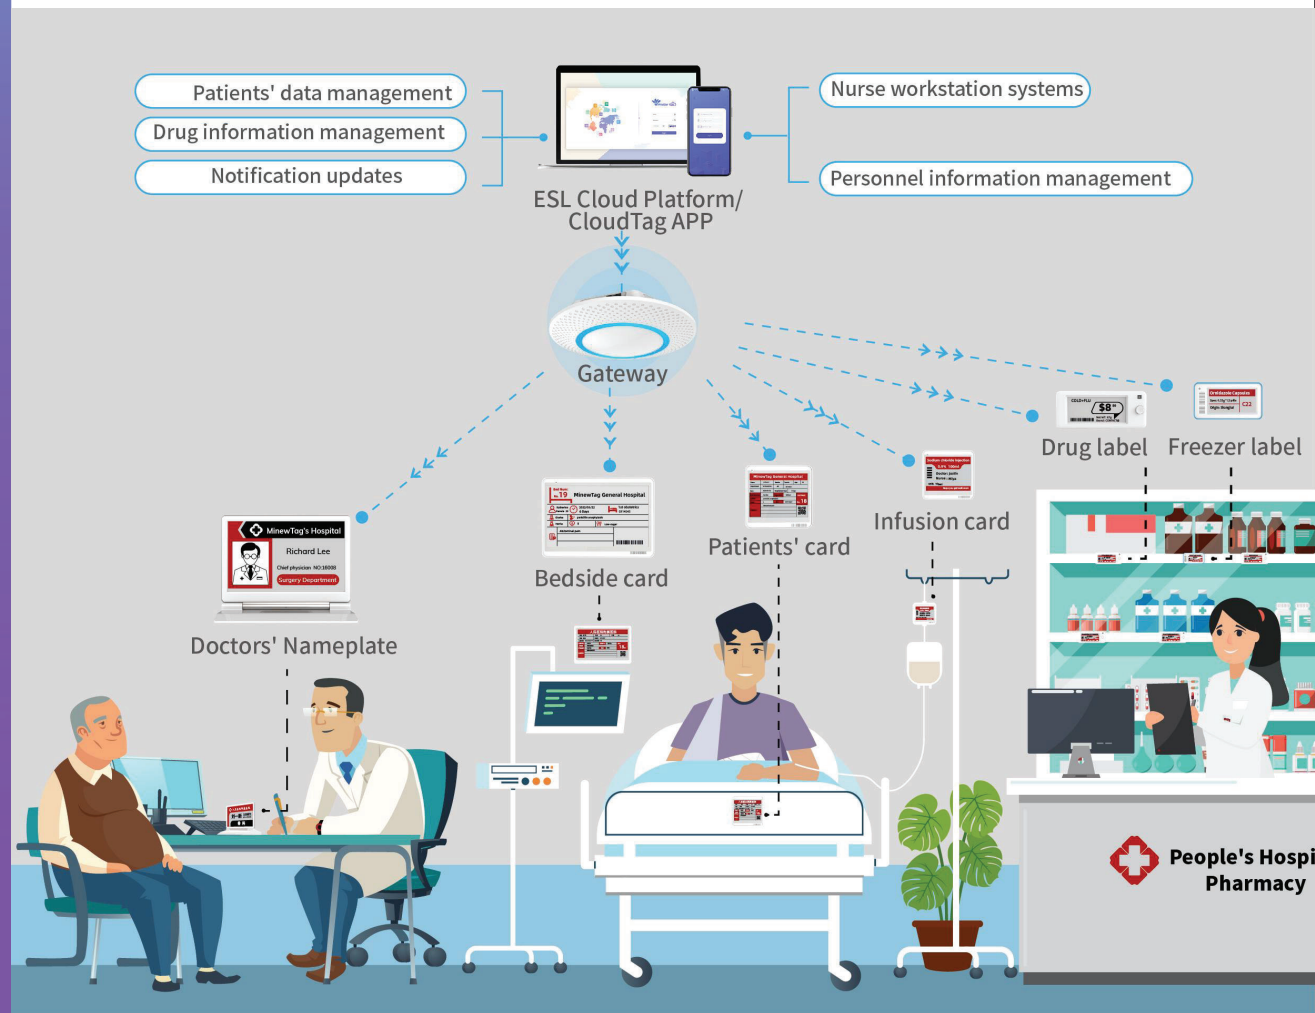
Patients' data management

Drug information management

Notification updates

ESL Cloud Platform/ CloudTag APP

Nurse workstation systems

Personnel information management

Gateway

Drug label

Freezer label

$8

Infusion card

Patients' card

Bedside card

MinewTag General Hospital

19

MinewTag's Hospital

Richard Lee

Chief physician NO:18008

Surgery Department

Doctors' Nameplate

People's Hospi

Pharmacy